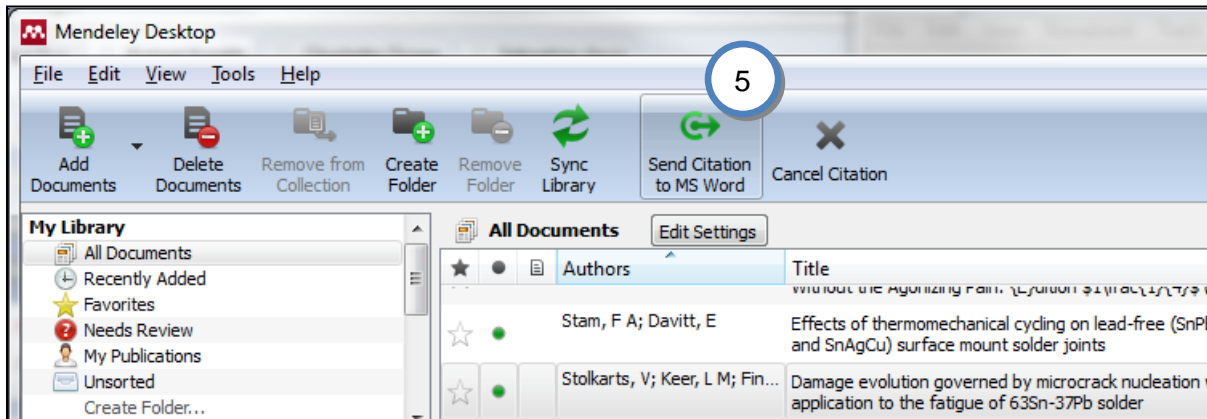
Mendeley Desktop

File Edit View Tools Help

5

Add Documents
Delete Documents
Remove from Collection
Create Folder
Remove Folder
Sync Library
Send Citation to MS Word
Cancel Citation

My Library
All Documents
Recently Added
Favorites
Needs Review
My Publications
Unsorted
Create Folder...

All Documents
Edit Settings

| ★ | ● | | Authors | Title |
|---|---|---|---|---|
| | | | | without the Agonizing Pain: {E}dition $1\frac{1}{4}$ |
| ☆ | ● | | Stam, F A; Davitt, E | Effects of thermomechanical cycling on lead-free (SnP and SnAgCu) surface mount solder joints |
| ☆ | ● | | Stolkarts, V; Keer, L M; Fin... | Damage evolution governed by microcrack nucleation application to the fatigue of 63Sn-37Pb solder |